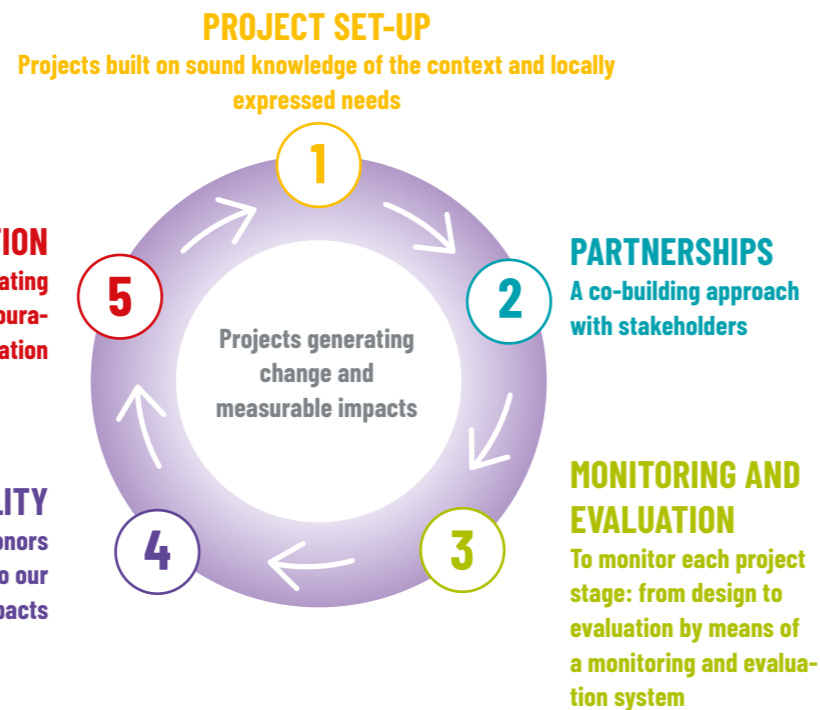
PROJECT SET-UP
Projects built on sound knowledge of the context and locally expressed needs

1

PARTNERSHIPS
A co-building approach with stakeholders

2

Projects generating change and measurable impacts

MONITORING AND EVALUATION
To monitor each project stage: from design to evaluation by means of a monitoring and evaluation system

3

4

LITY
onors
o our
pacts

5

TION
ating
oura-
ation